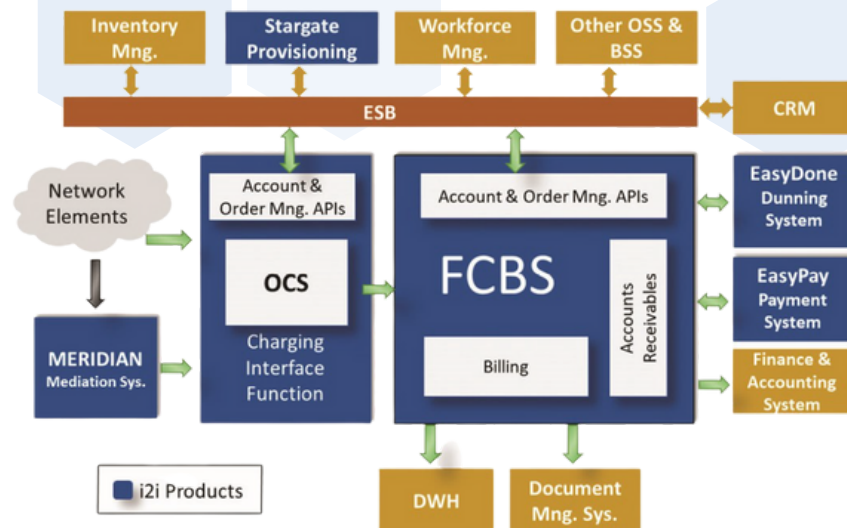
Inventory Mng.

Stargate Provisioning

Workforce Mng.

Other OSS & BSS

ESB

CRM

Network Elements

Account & Order Mng. APIs

OCS

Charging Interface Function

Account & Order Mng. APIs

FCBS

Accounts Receivables

Billing

EasyDone Dunning System

EasyPay Payment System

Finance & Accounting System

MERIDIAN Mediation Sys.

i2i Products

DWH

Document Mng. Sys.